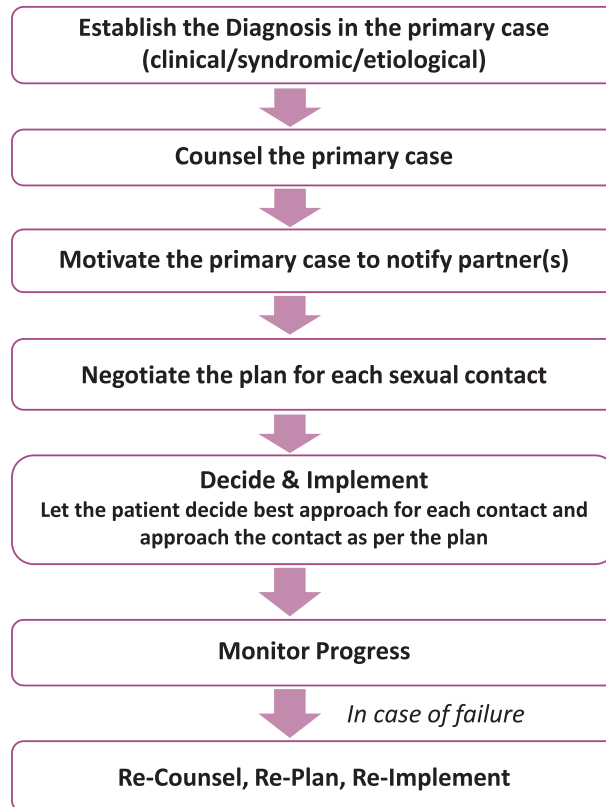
Establish the Diagnosis in the primary case (clinical/syndromic/etiological)

Counsel the primary case

Motivate the primary case to notify partner(s)

Negotiate the plan for each sexual contact

Decide & Implement
Let the patient decide best approach for each contact and approach the contact as per the plan

Monitor Progress

In case of failure

Re-Counsel, Re-Plan, Re-Implement